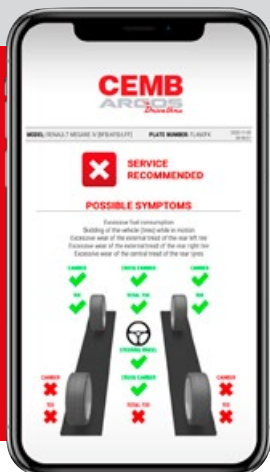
CEMB
ARCOS
DriveThru

MODEL: RENAULT MEGANE IV [BFB/KFB/LFB] PLATE NUMBER: FL460FK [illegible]

SERVICE RECOMMENDED

POSSIBLE SYMPTOMS

Excessive fuel consumption
Building of the vehicle (tires) while in motion
Excessive wear of the external tread of the rear left tire
Excessive wear of the external tread of the rear right tire
Excessive wear of the central tread of the rear tyres

CAMBER
TOE
CROSS CAMBER
TOTAL TOE
CAMBER
TOE
STEERING WHEEL
CAMBER
TOE
CROSS CAMBER
TOTAL TOE
CAMBER
TOE